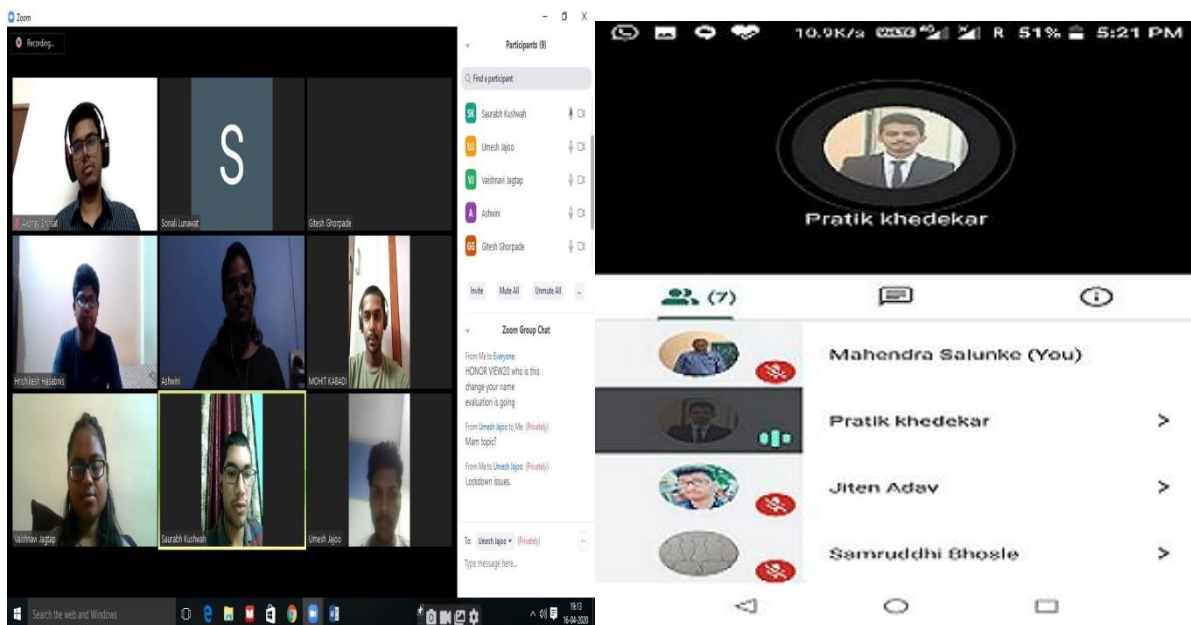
Zoom

Recording...

Participants (9)

Find a participant

SK Saurabh Kushwah
UJ Umesh Jajoo
VJ Vaishnavi Jagtap
A Ashwini
GG Gitesh Ghorpade

Invite Mute All Unmute All ...

Zoom Group Chat

From Me to Everyone:
HONOR VIEW20 who is this
change your name
evaluation is going

From Umesh Jajoo to Me: (Privately)
Mam topic?

From Me to Umesh Jajoo: (Privately)
Lockdown issues.

To: Umesh Jajoo (Privately)
Type message here...

Akshay Shahat
S
Sonali Lunawat
Gitesh Ghorpade
Hrishikesh Habbu
Ashwini
MOHIT KABADI
Vaishnavi Jagtap
Saurabh Kushwah
Umesh Jajoo

Search the web and Windows

19:13
16-04-2020

10.9K/s R 51% 5:21 PM

Pratik khedekar

(7)

Mahendra Salunke (You)

Pratik khedekar >

Jiten Adav >

Samruddhi Bhosle >